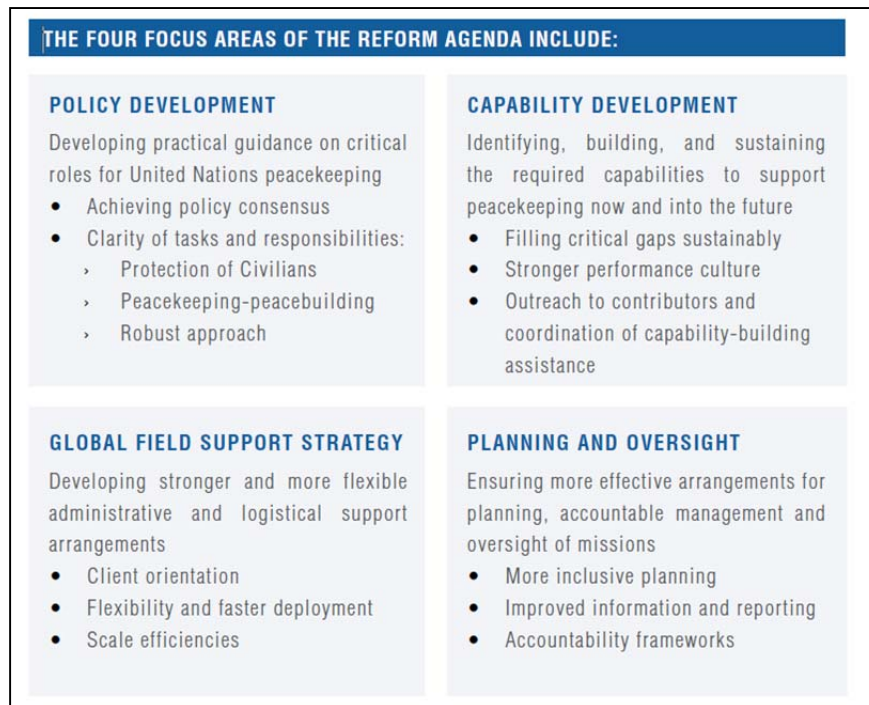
THE FOUR FOCUS AREAS OF THE REFORM AGENDA INCLUDE:

POLICY DEVELOPMENT

Developing practical guidance on critical roles for United Nations peacekeeping

- Achieving policy consensus
- Clarity of tasks and responsibilities:
  - › Protection of Civilians
  - › Peacekeeping-peacebuilding
  - › Robust approach

CAPABILITY DEVELOPMENT

Identifying, building, and sustaining the required capabilities to support peacekeeping now and into the future

- Filling critical gaps sustainably
- Stronger performance culture
- Outreach to contributors and coordination of capability-building assistance

GLOBAL FIELD SUPPORT STRATEGY

Developing stronger and more flexible administrative and logistical support arrangements

- Client orientation
- Flexibility and faster deployment
- Scale efficiencies

PLANNING AND OVERSIGHT

Ensuring more effective arrangements for planning, accountable management and oversight of missions

- More inclusive planning
- Improved information and reporting
- Accountability frameworks